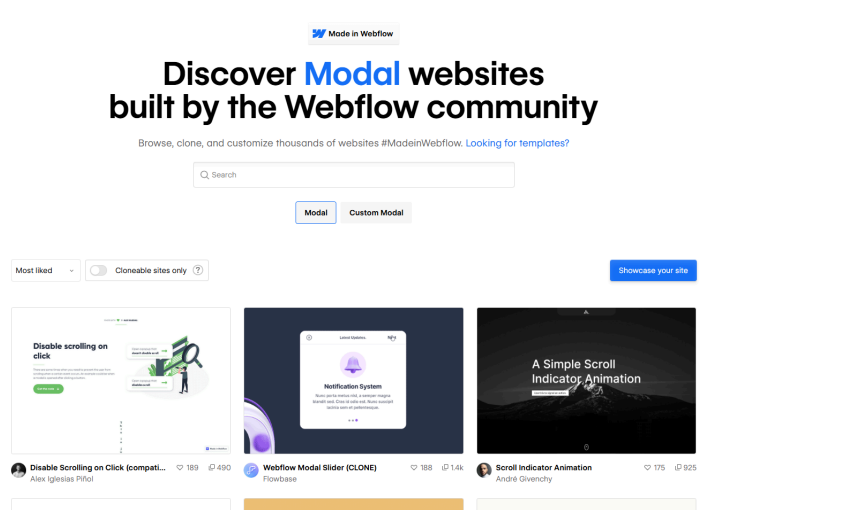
Made in Webflow

Discover Modal websites built by the Webflow community

Browse, clone, and customize thousands of websites #MadeinWebflow. Looking for templates?

Search

Modal

Custom Modal

Most liked

Cloneable sites only

?

Showcase your site

Disable scrolling on click

Latest Updates

Notification System

A Simple Scroll Indicator Animation

Disable Scrolling on Click (compati...

189

490

Alex Iglesias Piñol

Webflow Modal Slider (CLONE)

188

1.4k

Flowbase

Scroll Indicator Animation

175

925

André Givenchy